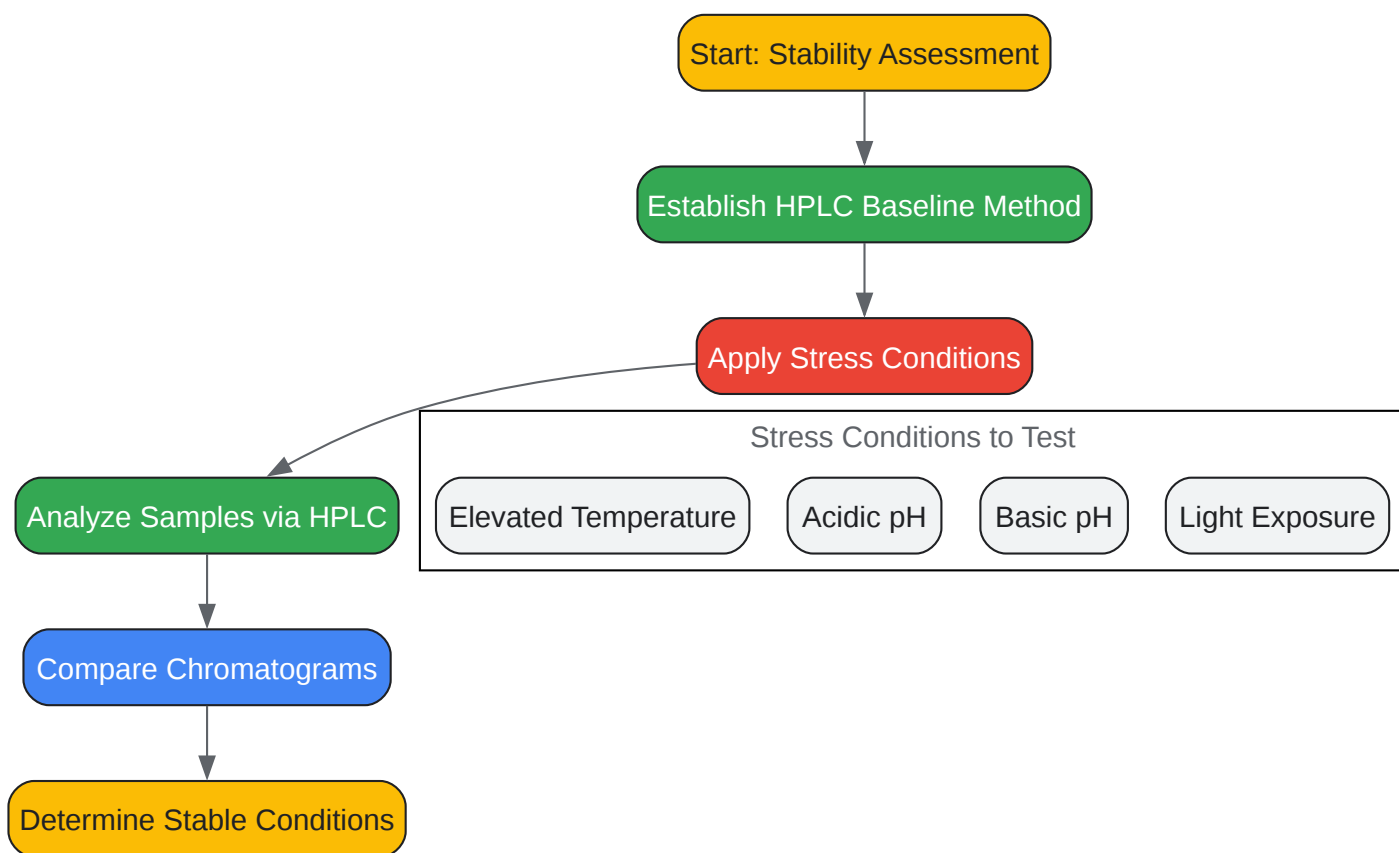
Start: Stability Assessment

Establish HPLC Baseline Method

Apply Stress Conditions

Stress Conditions to Test

Elevated Temperature

Acidic pH

Basic pH

Light Exposure

Analyze Samples via HPLC

Compare Chromatograms

Determine Stable Conditions